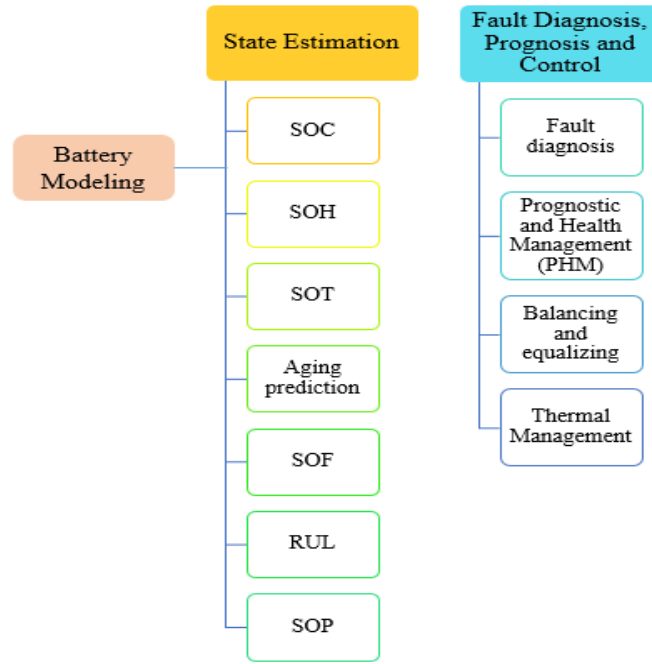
Battery Modeling

State Estimation

SOC

SOH

SOT

Aging prediction

SOF

RUL

SOP

Fault Diagnosis, Prognosis and Control

Fault diagnosis

Prognostic and Health Management (PHM)

Balancing and equalizing

Thermal Management